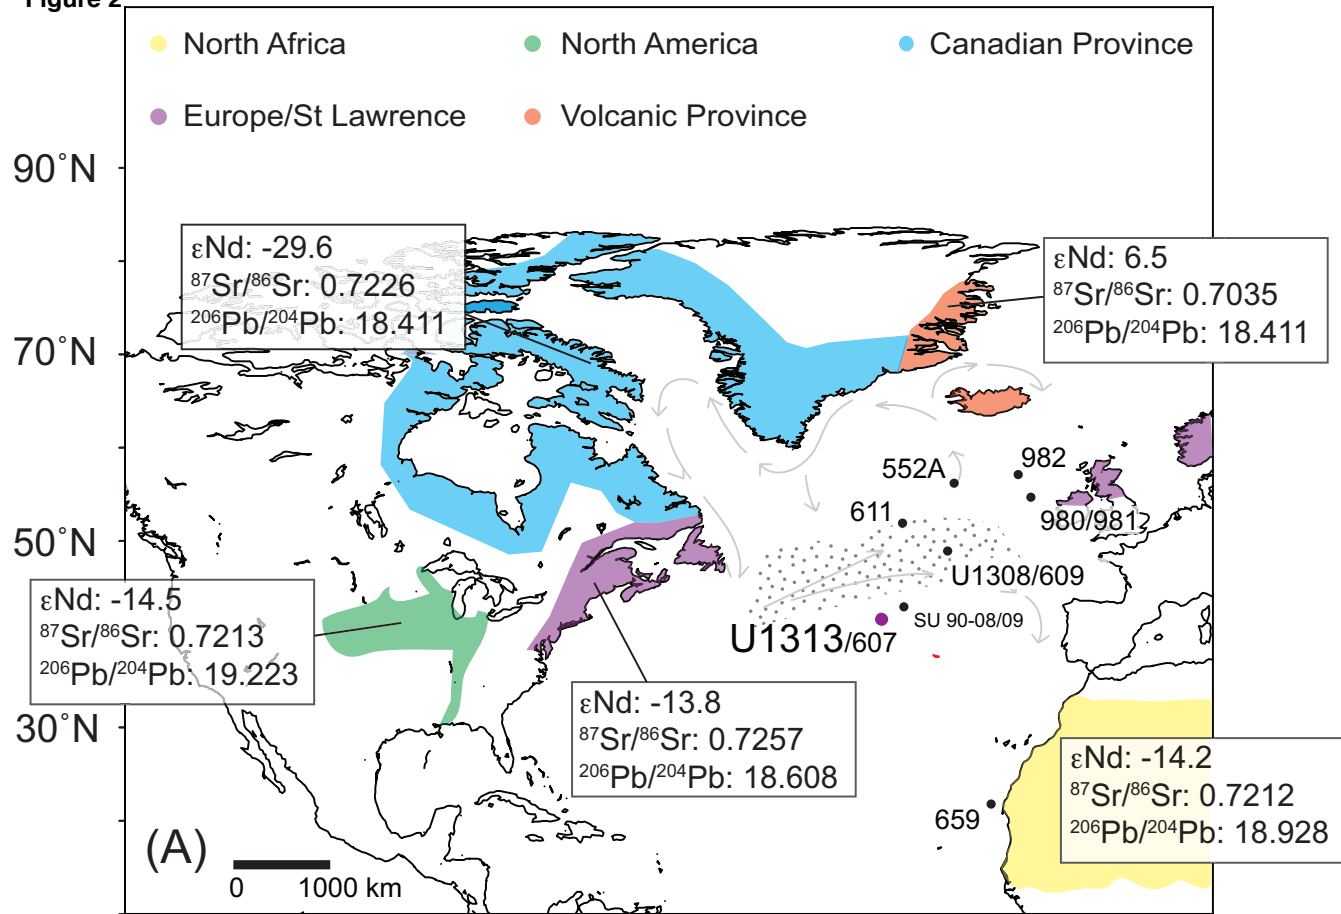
Figure 2

North Africa
North America
Canadian Province
Europe/St Lawrence
Volcanic Province

90°N
70°N
50°N
30°N

εNd: -29.6
$^{87}Sr/^{86}Sr$: 0.7226
$^{206}Pb/^{204}Pb$: 18.411

εNd: 6.5
$^{87}Sr/^{86}Sr$: 0.7035
$^{206}Pb/^{204}Pb$: 18.411

552A
982
611
980/981
U1308/609
SU 90-08/09
U1313/607

εNd: -14.5
$^{87}Sr/^{86}Sr$: 0.7213
$^{206}Pb/^{204}Pb$: 19.223

εNd: -13.8
$^{87}Sr/^{86}Sr$: 0.7257
$^{206}Pb/^{204}Pb$: 18.608

εNd: -14.2
$^{87}Sr/^{86}Sr$: 0.7212
$^{206}Pb/^{204}Pb$: 18.928

659

(A)
0 1000 km